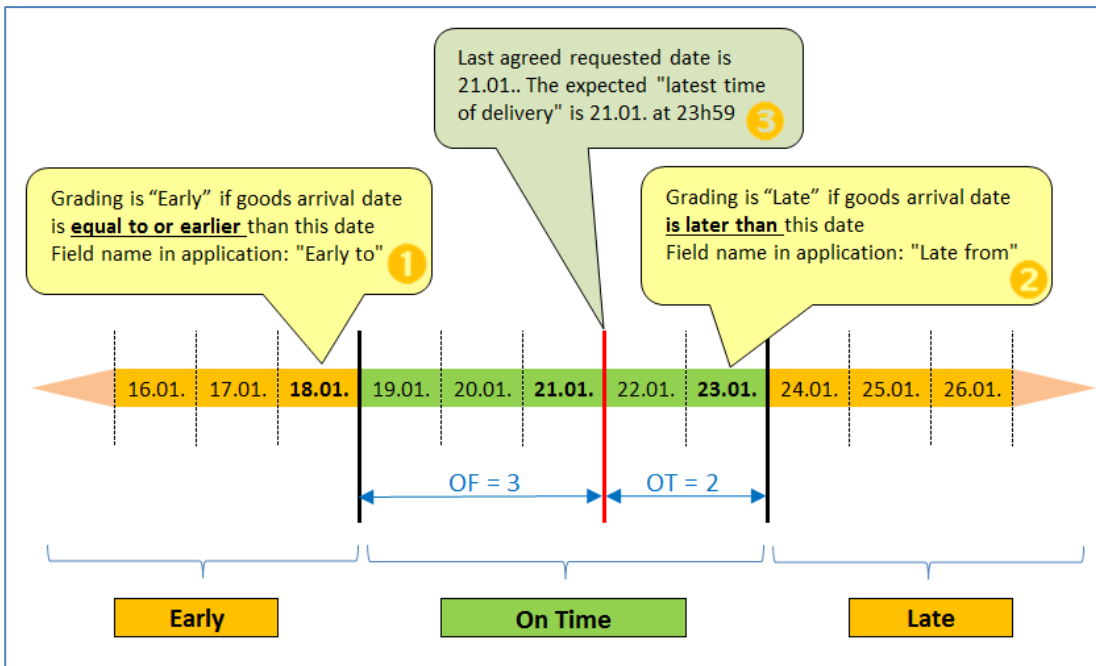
Last agreed requested date is 21.01.. The expected "latest time of delivery" is 21.01. at 23h59 3

Grading is “Early” if goods arrival date is **equal to or earlier** than this date
Field name in application: "Early to" 1

Grading is “Late” if goods arrival date **is later than** this date
Field name in application: "Late from" 2

16.01. 17.01. **18.01.** 19.01. 20.01. **21.01.** 22.01. **23.01.** 24.01. 25.01. 26.01.

OF = 3

OT = 2

Early

On Time

Late